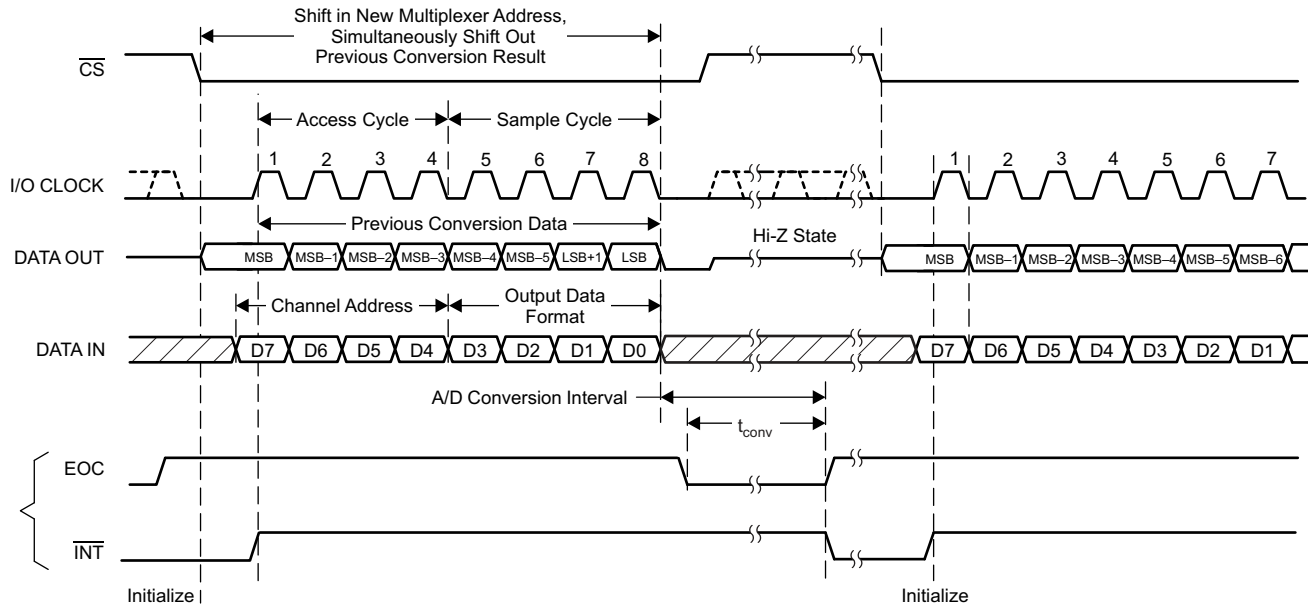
Shift in New Multiplexer Address, Simultaneously Shift Out Previous Conversion Result

$\overline{CS}$

Access Cycle

Sample Cycle

1 2 3 4 5 6 7 8

1 2 3 4 5 6 7

I/O CLOCK

Previous Conversion Data

Hi-Z State

DATA OUT

MSB MSB–1 MSB–2 MSB–3 MSB–4 MSB–5 LSB+1 LSB

MSB MSB–1 MSB–2 MSB–3 MSB–4 MSB–5 MSB–6

Channel Address

Output Data Format

DATA IN

D7 D6 D5 D4 D3 D2 D1 D0

D7 D6 D5 D4 D3 D2 D1

A/D Conversion Interval

$t_{conv}$

EOC

$\overline{INT}$

Initialize

Initialize